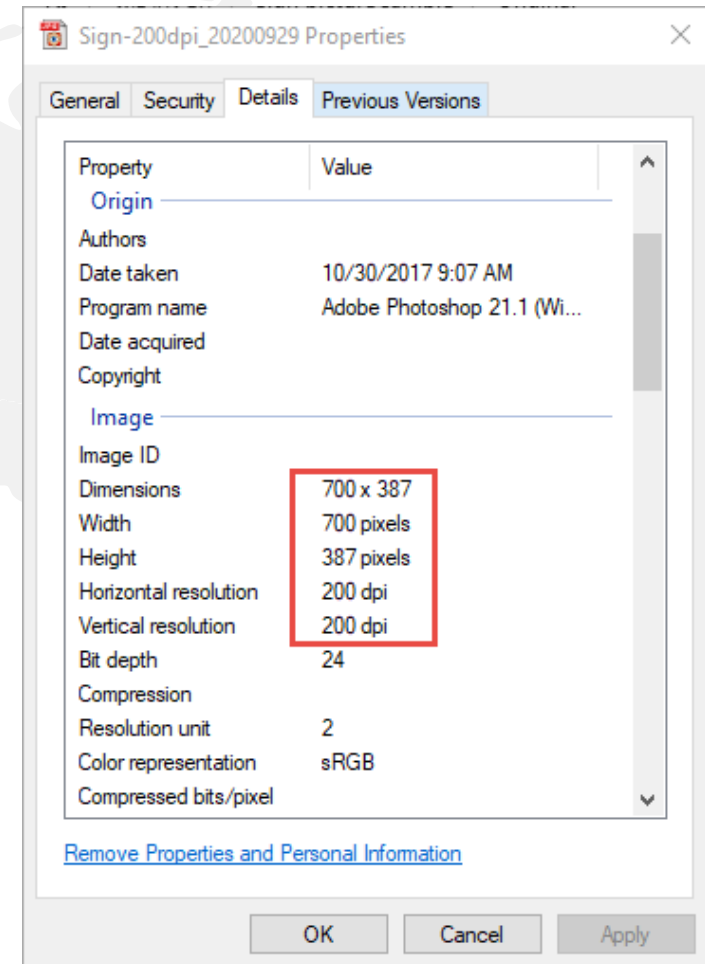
Sign-200dpi_20200929 Properties

General | Security | Details | Previous Versions

| Property | Value |
|---|---|
| Origin | |
| Authors | |
| Date taken | 10/30/2017 9:07 AM |
| Program name | Adobe Photoshop 21.1 (Wi... |
| Date acquired | |
| Copyright | |
| Image | |
| Image ID | |
| Dimensions | 700 x 387 |
| Width | 700 pixels |
| Height | 387 pixels |
| Horizontal resolution | 200 dpi |
| Vertical resolution | 200 dpi |
| Bit depth | 24 |
| Compression | |
| Resolution unit | 2 |
| Color representation | sRGB |
| Compressed bits/pixel | |

Remove Properties and Personal Information

OK Cancel Apply